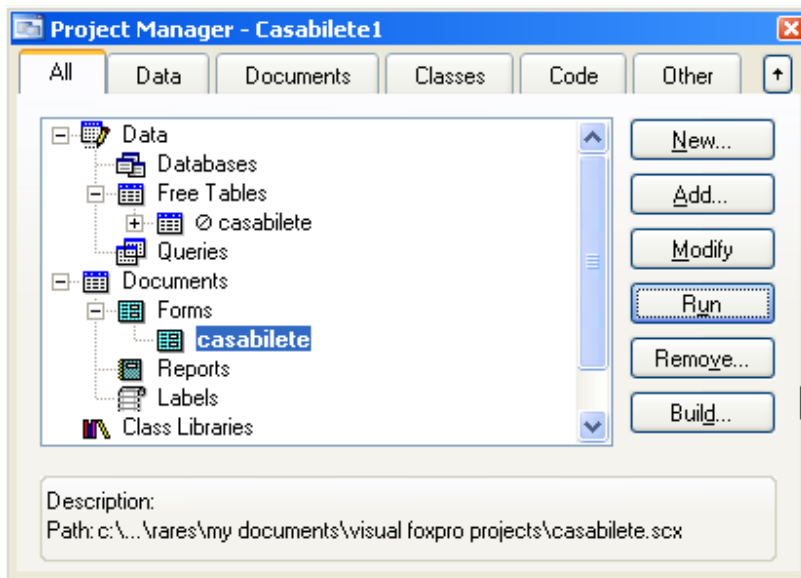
Project Manager - Casabilete1

All
Data
Documents
Classes
Code
Other

Data
Databases
Free Tables
⊘ casabilete
Queries
Documents
Forms
casabilete
Reports
Labels
Class Libraries

New...
Add...
Modify
Run
Remove...
Build...

Description:
Path: c:\...\rares\my documents\visual foxpro projects\casabilete.scx